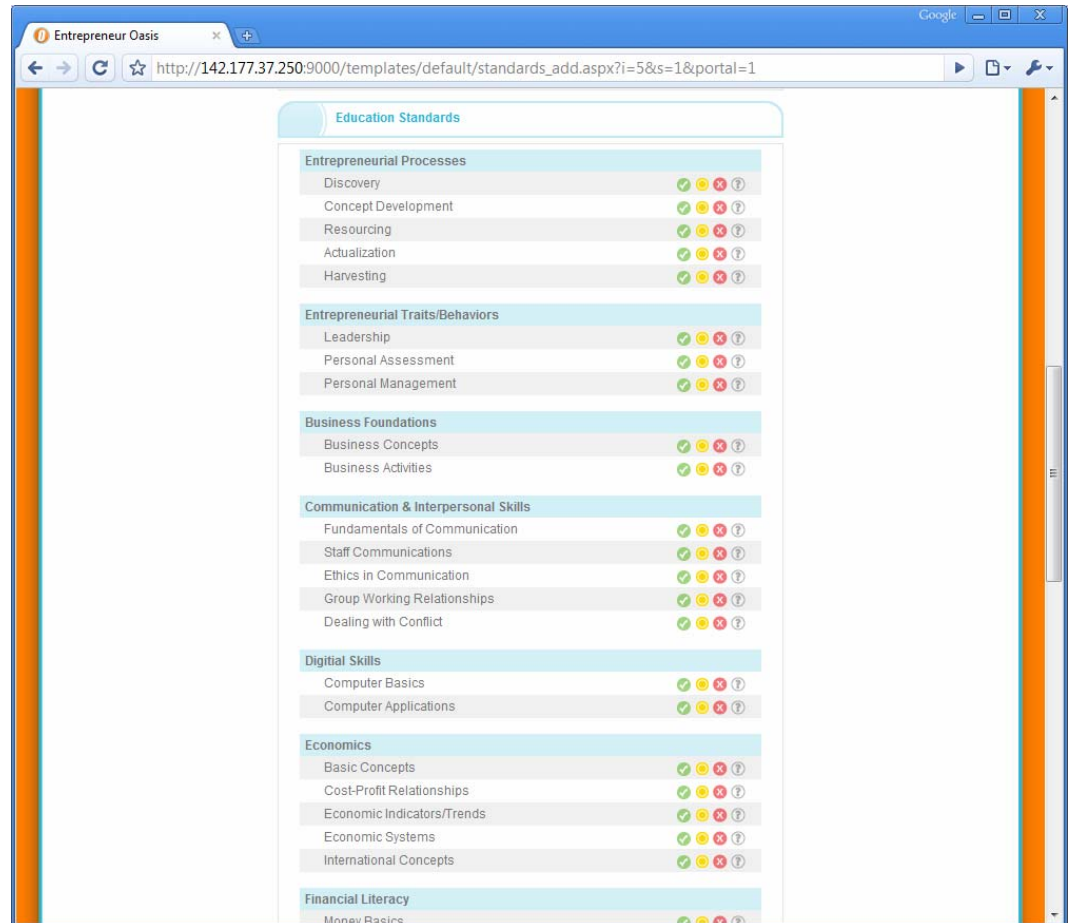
Google

Entrepreneur Oasis

http://142.177.37.250:9000/templates/default/standards_add.aspx?i=5&s=1&portal=1

Education Standards

Entrepreneurial Processes
Discovery
Concept Development
Resourcing
Actualization
Harvesting

Entrepreneurial Traits/Behaviors
Leadership
Personal Assessment
Personal Management

Business Foundations
Business Concepts
Business Activities

Communication & Interpersonal Skills
Fundamentals of Communication
Staff Communications
Ethics in Communication
Group Working Relationships
Dealing with Conflict

Digitial Skills
Computer Basics
Computer Applications

Economics
Basic Concepts
Cost-Profit Relationships
Economic Indicators/Trends
Economic Systems
International Concepts

Financial Literacy
Money Basics